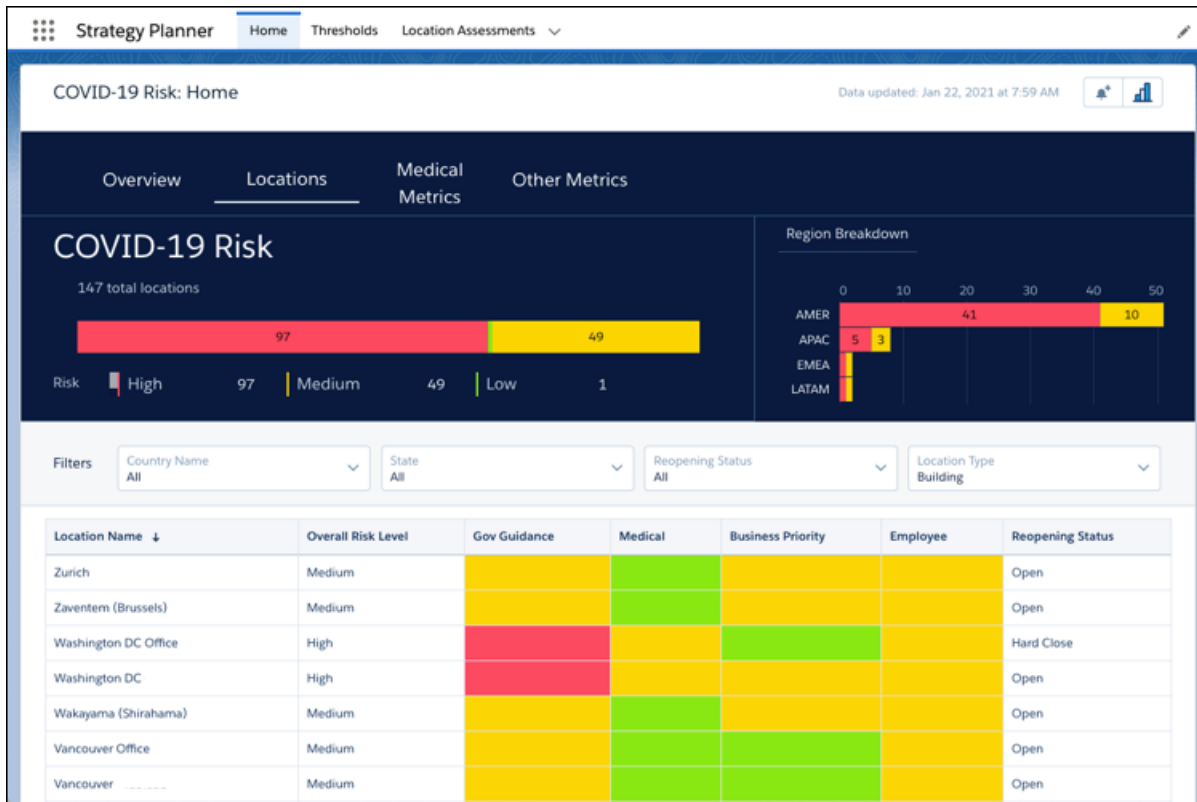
Strategy Planner Home Thresholds Location Assessments

COVID-19 Risk: Home

Data updated: Jan 22, 2021 at 7:59 AM

Overview Locations Medical Metrics Other Metrics

COVID-19 Risk

147 total locations

97 49

Risk High 97 Medium 49 Low 1

Region Breakdown

0 10 20 30 40 50

AMER 41 10
APAC 5 3
EMEA
LATAM

Filters

Country Name
All

State
All

Reopening Status
All

Location Type
Building

| Location Name ↓ | Overall Risk Level | Gov Guidance | Medical | Business Priority | Employee | Reopening Status |
|---|---|---|---|---|---|---|
| Zurich | Medium | | | | | Open |
| Zaventem (Brussels) | Medium | | | | | Open |
| Washington DC Office | High | | | | | Hard Close |
| Washington DC | High | | | | | Open |
| Wakayama (Shirahama) | Medium | | | | | Open |
| Vancouver Office | Medium | | | | | Open |
| Vancouver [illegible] | Medium | | | | | Open |